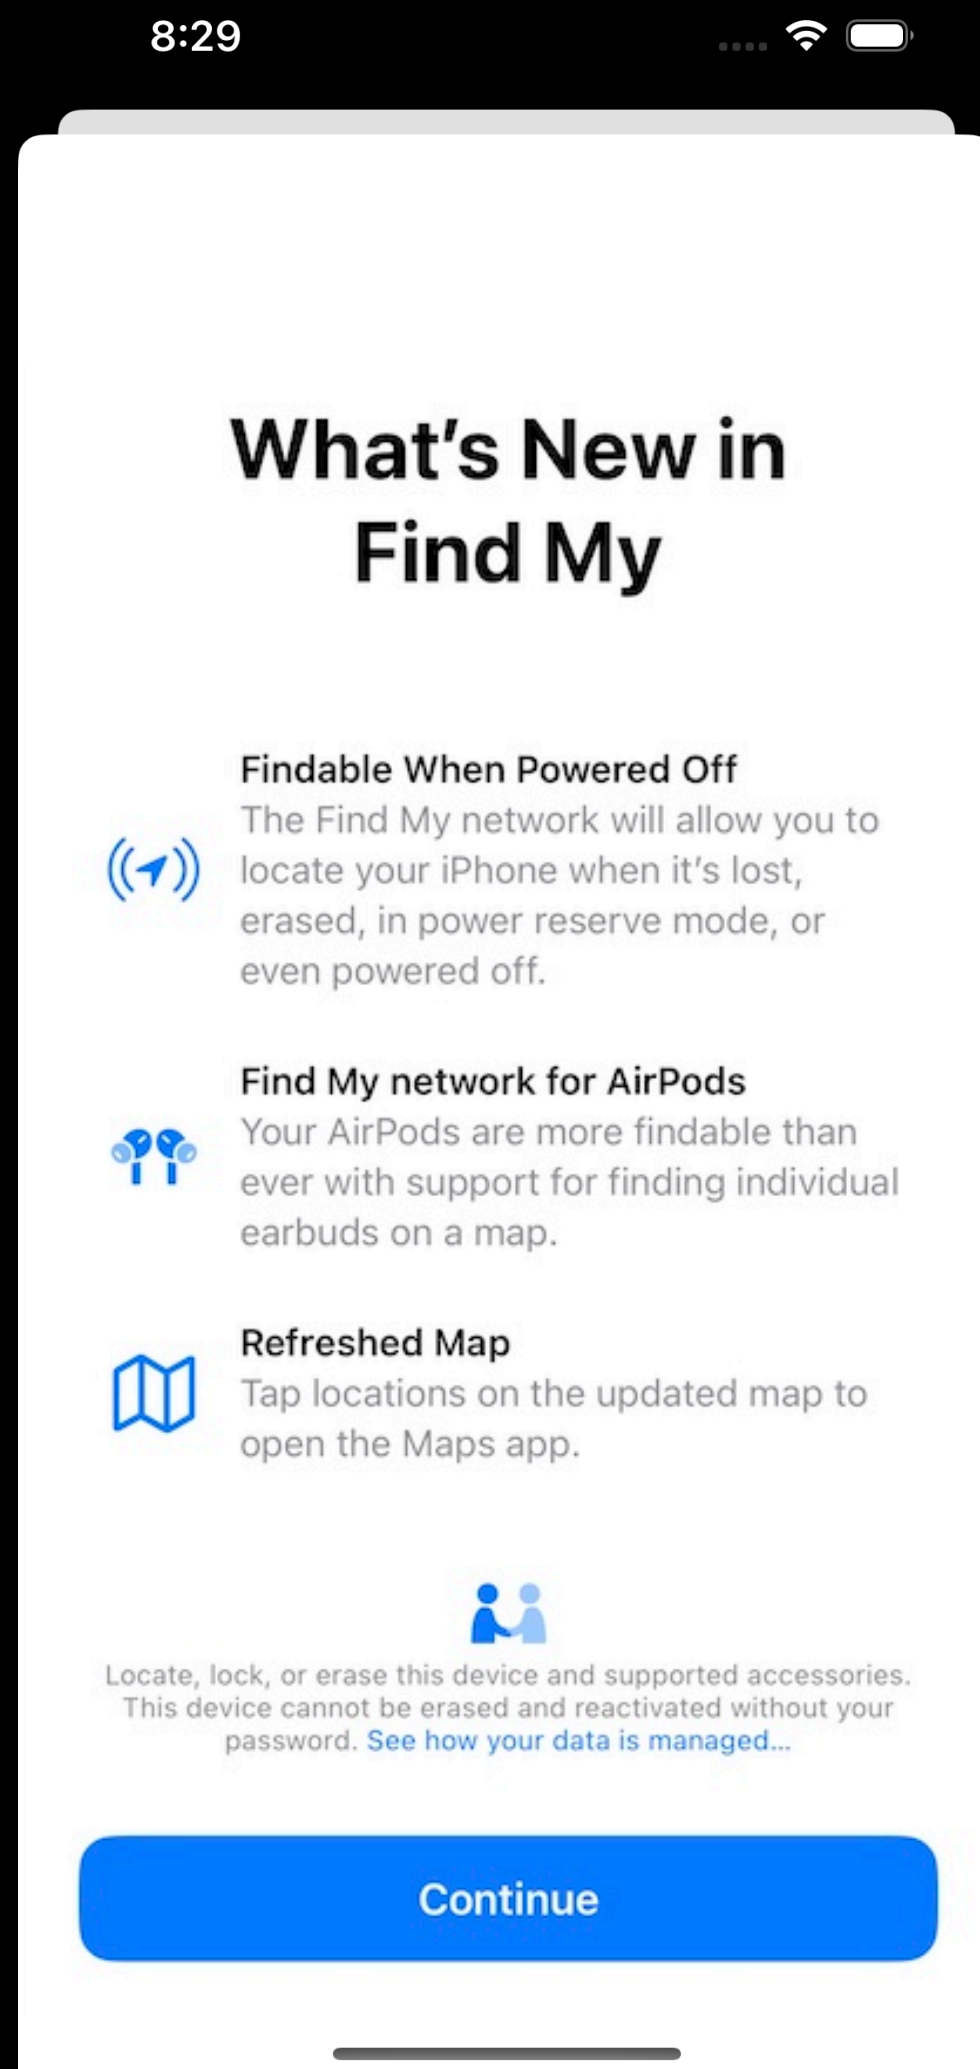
8:29

What’s New in Find My

Findable When Powered Off
The Find My network will allow you to locate your iPhone when it’s lost, erased, in power reserve mode, or even powered off.

Find My network for AirPods
Your AirPods are more findable than ever with support for finding individual earbuds on a map.

Refreshed Map
Tap locations on the updated map to open the Maps app.

Locate, lock, or erase this device and supported accessories. This device cannot be erased and reactivated without your password. See how your data is managed...

Continue